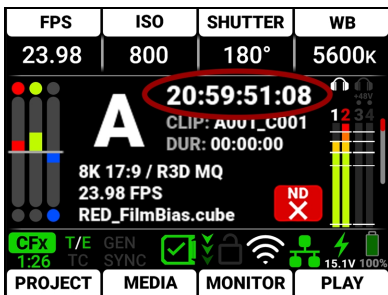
FPS
23.98

ISO
800

SHUTTER
180°

WB
5600K

A

20:59:51:08

CLIP: A001_C001
DUR: 00:00:00

8K 17:9 / R3D MQ
23.98 FPS
RED_FilmBias.cube

ND

+48V
1 2 3 4

CFx
1:26

T/E
TC

GEN
SYNC

15.1V 100%

PROJECT

MEDIA

MONITOR

PLAY